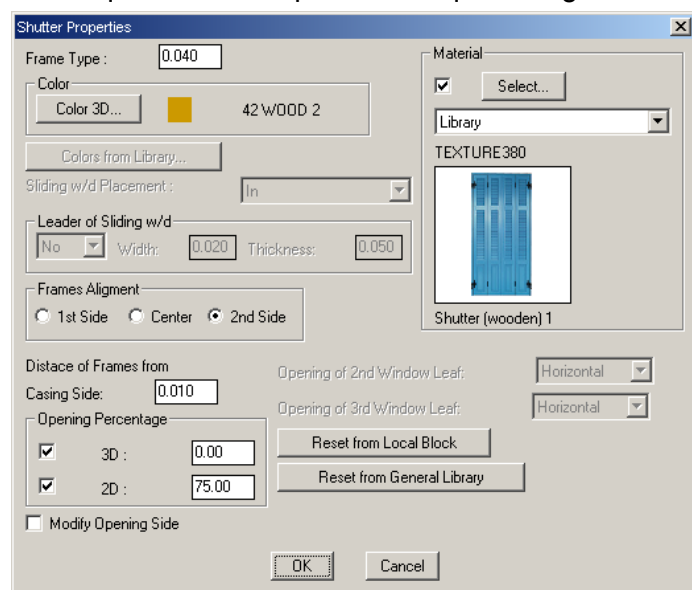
Shutter Properties

Frame Type : 0.040

Color

Color 3D... 42 WOOD 2

Colors from Library...

Sliding w/d Placement : In

Leader of Sliding w/d

No Width: 0.020 Thickness: 0.050

Frames Aligment

1st Side Center 2nd Side

Material

Select...

Library

TEXTURE380

Shutter (wooden) 1

Distace of Frames from Casing Side: 0.010

Opening Percentage

3D : 0.00

2D : 75.00

Modify Opening Side

Opening of 2nd Window Leaf: Horizontal

Opening of 3rd Window Leaf: Horizontal

Reset from Local Block

Reset from General Library

OK Cancel